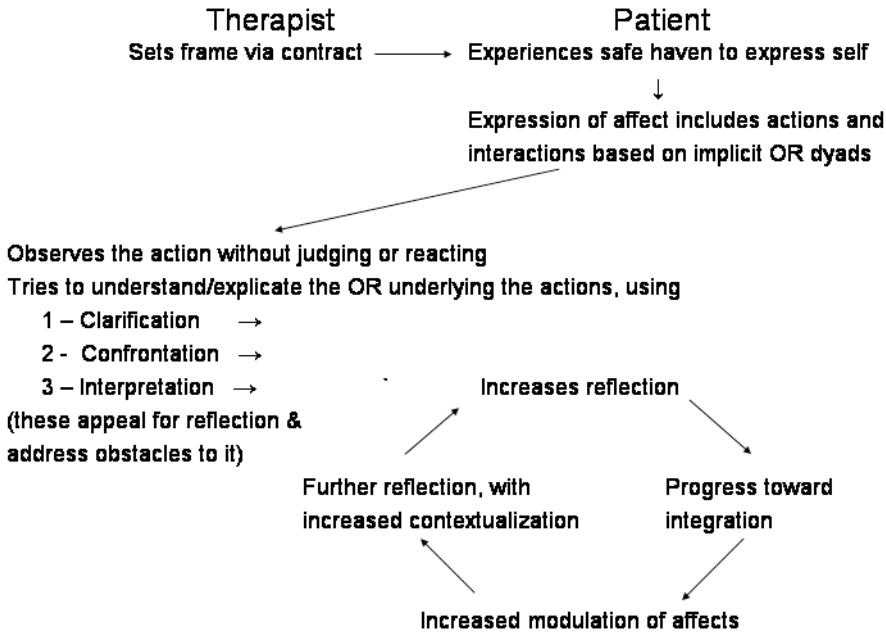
Therapist

Patient

Sets frame via contract → Experiences safe haven to express self

↓

Expression of affect includes actions and interactions based on implicit OR dyads

Observes the action without judging or reacting

Tries to understand/explicate the OR underlying the actions, using

1 – Clarification →

2 - Confrontation →

3 – Interpretation →

(these appeal for reflection & address obstacles to it)

Increases reflection

Progress toward integration

Increased modulation of affects

Further reflection, with increased contextualization